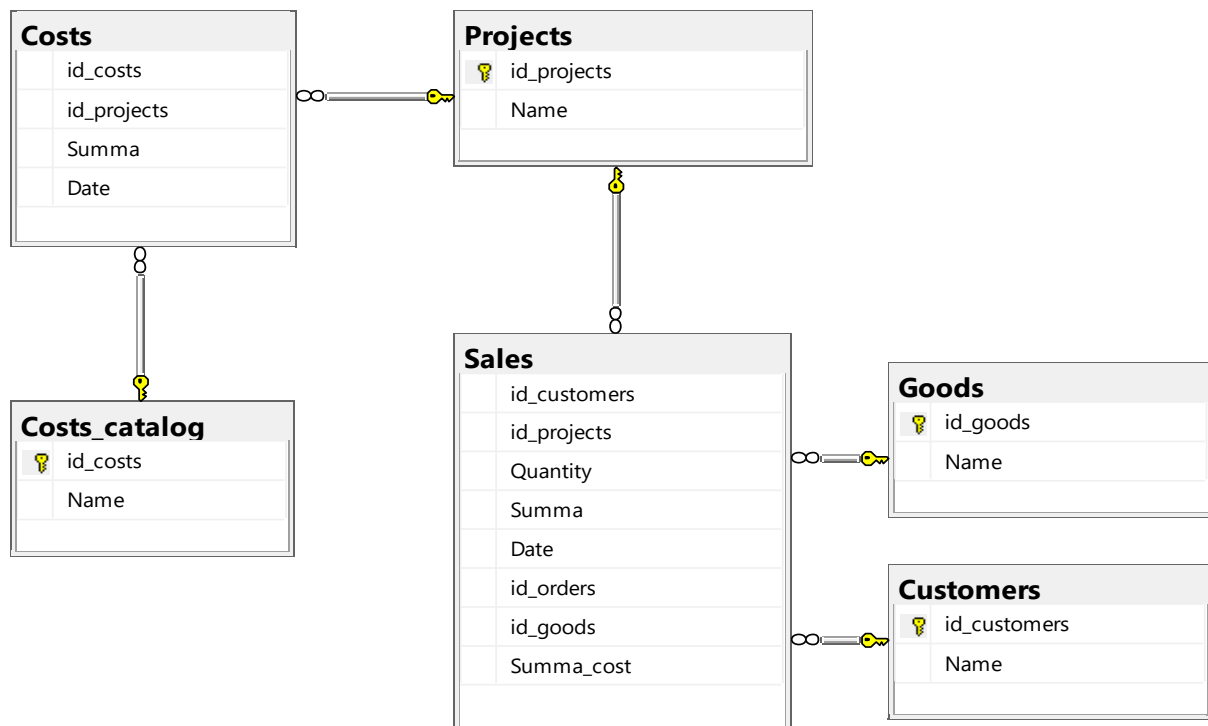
Costs
id_costs
id_projects
Summa
Date

Projects
id_projects
Name

Costs_catalog
id_costs
Name

Sales
id_customers
id_projects
Quantity
Summa
Date
id_orders
id_goods
Summa_cost

Goods
id_goods
Name

Customers
id_customers
Name